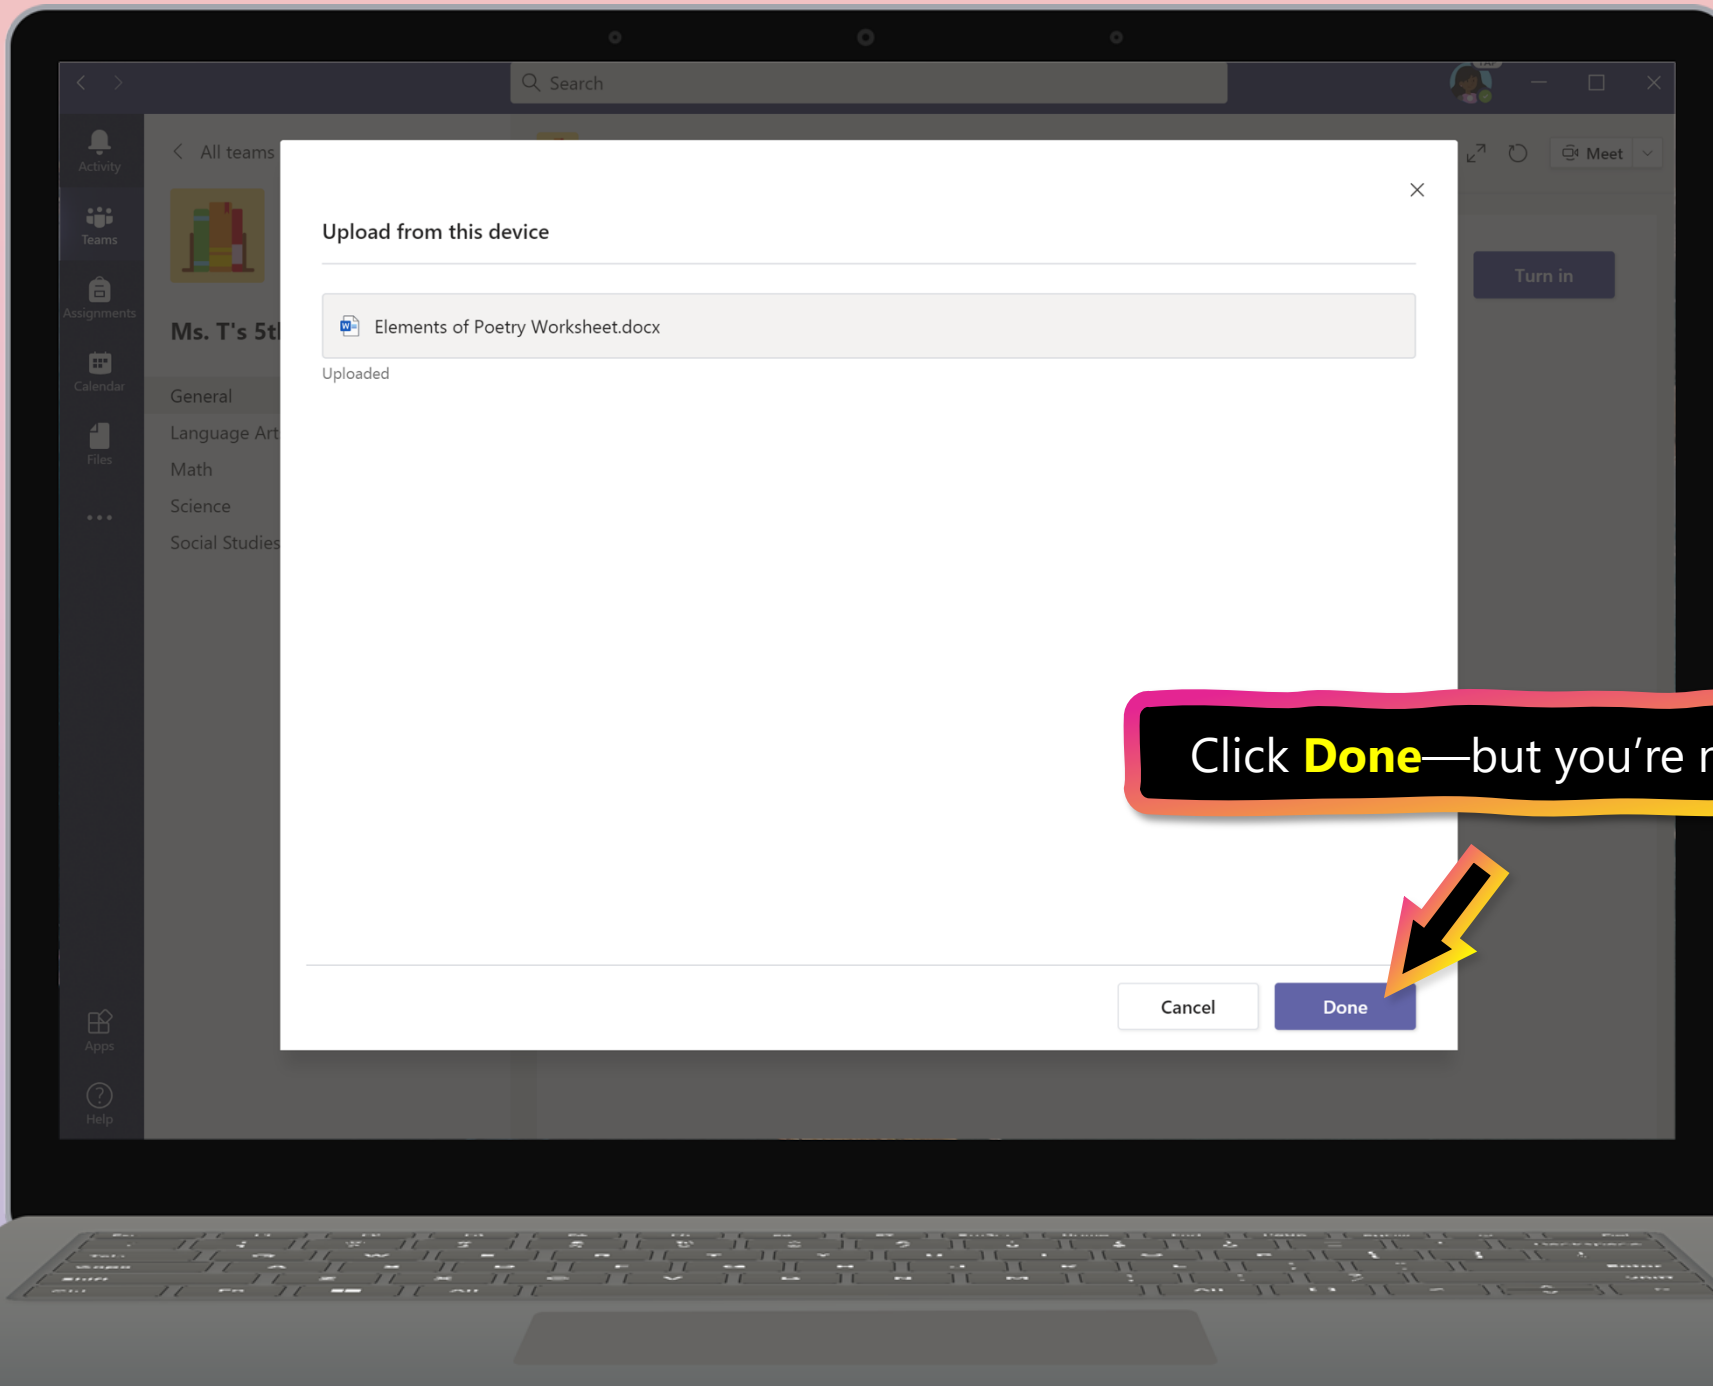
Search

Activity

Teams

Assignments

Calendar

Files

...

Apps

Help

All teams

Ms. T's 5t

General

Language Art

Math

Science

Social Studies

Meet

Turn in

Upload from this device

Elements of Poetry Worksheet.docx

Uploaded

Cancel

Done

Click **Done**—but you're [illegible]